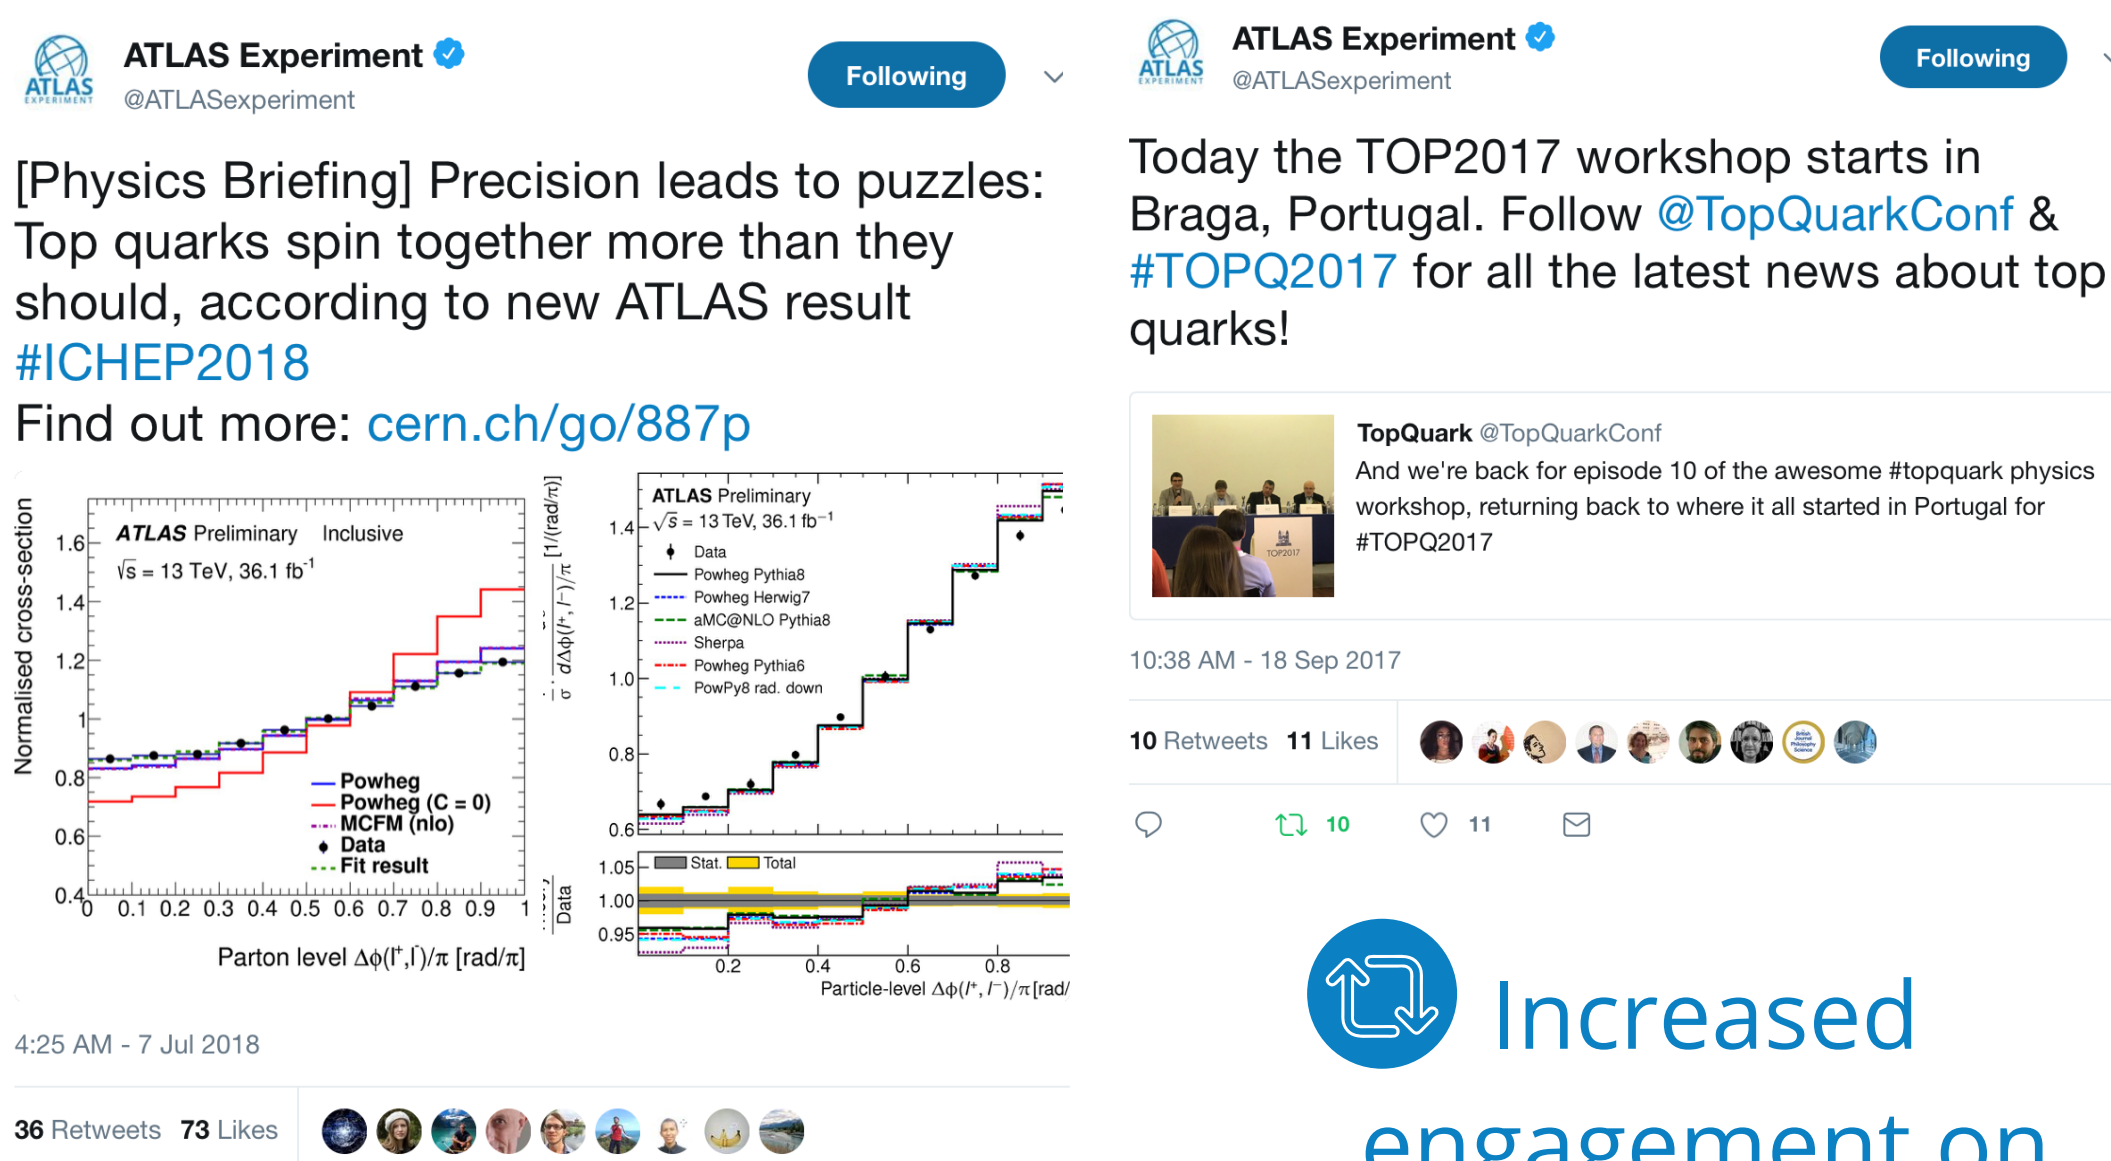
ATLAS Experiment
@ATLASexperiment
Following

[Physics Briefing] Precision leads to puzzles: Top quarks spin together more than they should, according to new ATLAS result #ICHEP2018
Find out more: cern.ch/go/887p

ATLAS Preliminary Inclusive
$\sqrt{s}$ = 13 TeV, 36.1 fb$^{-1}$
Normalised cross-section
1.6
1.4
1.2
1
0.8
0.6
0.4
Powheg
Powheg (C = 0)
MCFM (nlo)
Data
Fit result
0 0.1 0.2 0.3 0.4 0.5 0.6 0.7 0.8 0.9 1
Parton level $\Delta\phi(l^+,l^-)/\pi$ [rad/$\pi$]

ATLAS Preliminary
$\sqrt{s}$ = 13 TeV, 36.1 fb$^{-1}$
Data
Powheg Pythia8
Powheg Herwig7
aMC@NLO Pythia8
Sherpa
Powheg Pythia6
PowPy8 rad. down
$\frac{1}{\sigma}\frac{d\sigma}{d\Delta\phi(l^+,l^-)/\pi}$ [1/(rad/$\pi$)]
1.4
1.2
1.0
0.8
0.6
Stat. Total
$\frac{MC}{Data}$
1.05
1.00
0.95
0.2 0.4 0.6 0.8
Particle-level $\Delta\phi(l^+,l^-)/\pi$ [rad/

4:25 AM - 7 Jul 2018

36 Retweets 73 Likes

ATLAS Experiment
@ATLASexperiment
Following

Today the TOP2017 workshop starts in Braga, Portugal. Follow @TopQuarkConf & #TOPQ2017 for all the latest news about top quarks!

TopQuark @TopQuarkConf
And we're back for episode 10 of the awesome #topquark physics workshop, returning back to where it all started in Portugal for #TOPQ2017

10:38 AM - 18 Sep 2017

10 Retweets 11 Likes

10 11

Increased
engagement on